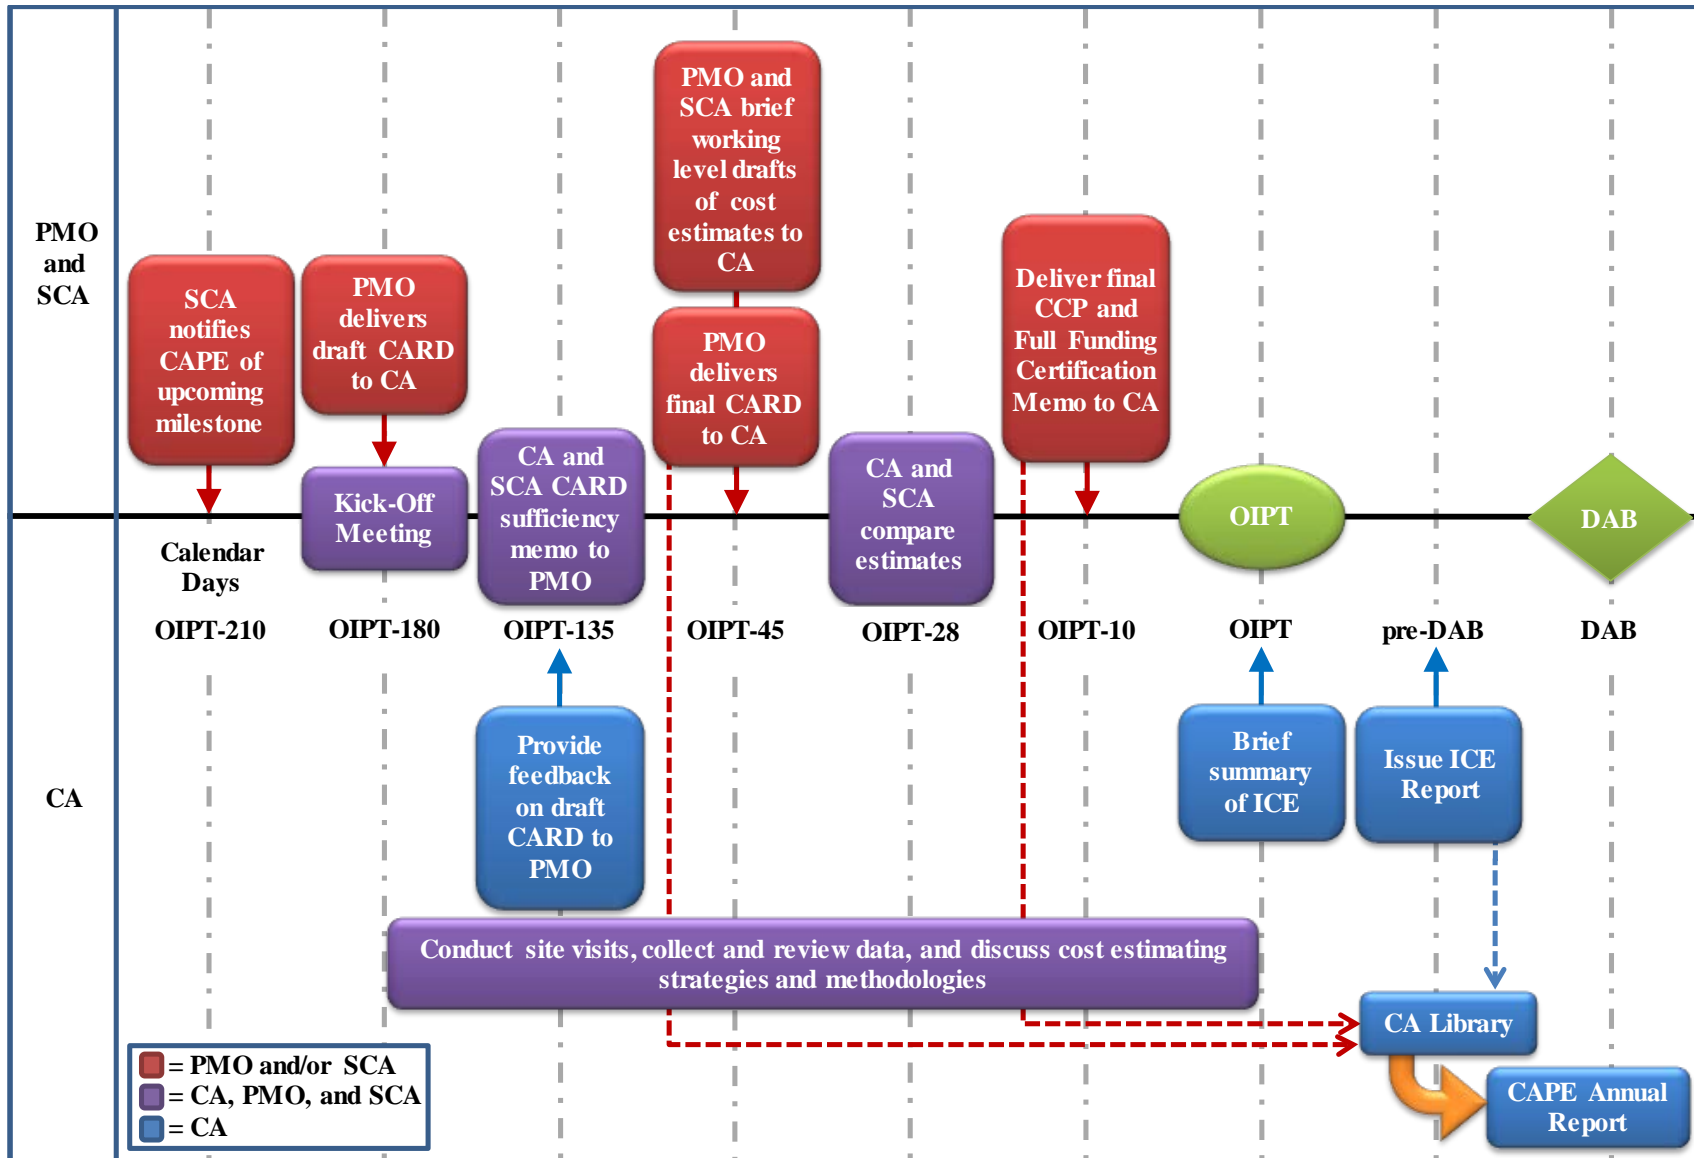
PMO and SCA

SCA notifies CAPE of upcoming milestone

PMO delivers draft CARD to CA

PMO and SCA brief working level drafts of cost estimates to CA

PMO delivers final CARD to CA

Deliver final CCP and Full Funding Certification Memo to CA

Kick-Off Meeting

CA and SCA CARD sufficiency memo to PMO

CA and SCA compare estimates

OIPT

DAB

Calendar Days

OIPT-210

OIPT-180

OIPT-135

OIPT-45

OIPT-28

OIPT-10

OIPT

pre-DAB

DAB

CA

Provide feedback on draft CARD to PMO

Brief summary of ICE

Issue ICE Report

Conduct site visits, collect and review data, and discuss cost estimating strategies and methodologies

CA Library

CAPE Annual Report

= PMO and/or SCA
= CA, PMO, and SCA
= CA